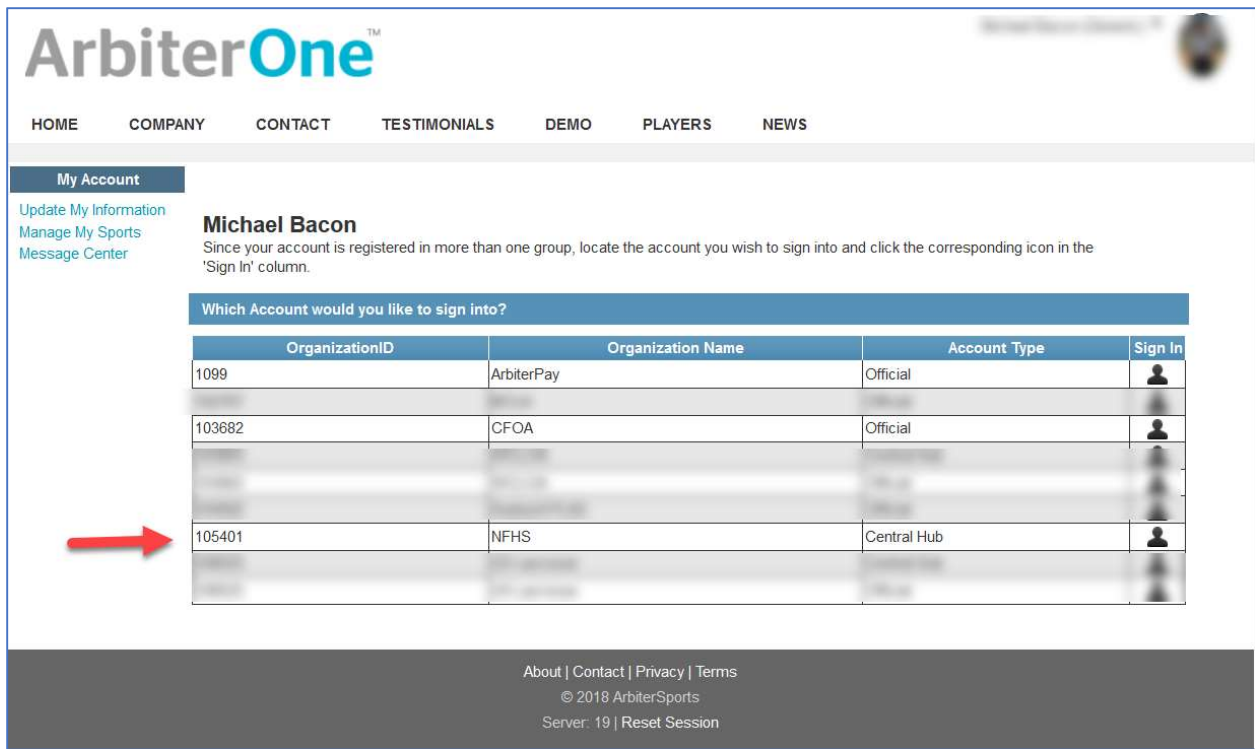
ArbiterOne™

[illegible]

HOME COMPANY CONTACT TESTIMONIALS DEMO PLAYERS NEWS

My Account
Update My Information
Manage My Sports
Message Center

Michael Bacon
Since your account is registered in more than one group, locate the account you wish to sign into and click the corresponding icon in the 'Sign In' column.

Which Account would you like to sign into?

| OrganizationID | Organization Name | Account Type | Sign In |
|---|---|---|---|
| 1099 | ArbiterPay | Official | |
| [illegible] | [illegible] | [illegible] | |
| 103682 | CFOA | Official | |
| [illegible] | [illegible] | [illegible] | |
| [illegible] | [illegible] | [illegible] | |
| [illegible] | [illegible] | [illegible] | |
| 105401 | NFHS | Central Hub | |
| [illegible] | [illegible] | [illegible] | |
| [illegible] | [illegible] | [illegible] | |

About | Contact | Privacy | Terms
© 2018 ArbiterSports
Server: 19 | Reset Session